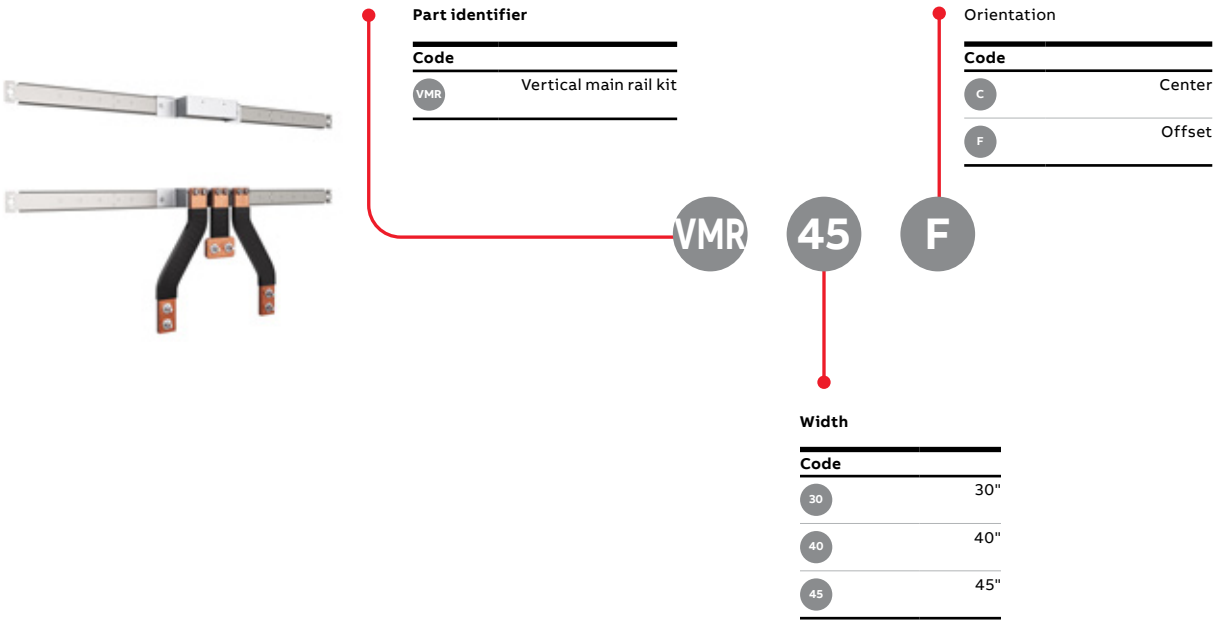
Part identifier

| Code | |
|---|---|
| VMR | Vertical main rail kit |

Orientation

| Code | |
|---|---|
| C | Center |
| F | Offset |

VMR 45 F

Width

| Code | |
|---|---|
| 30 | 30" |
| 40 | 40" |
| 45 | 45" |